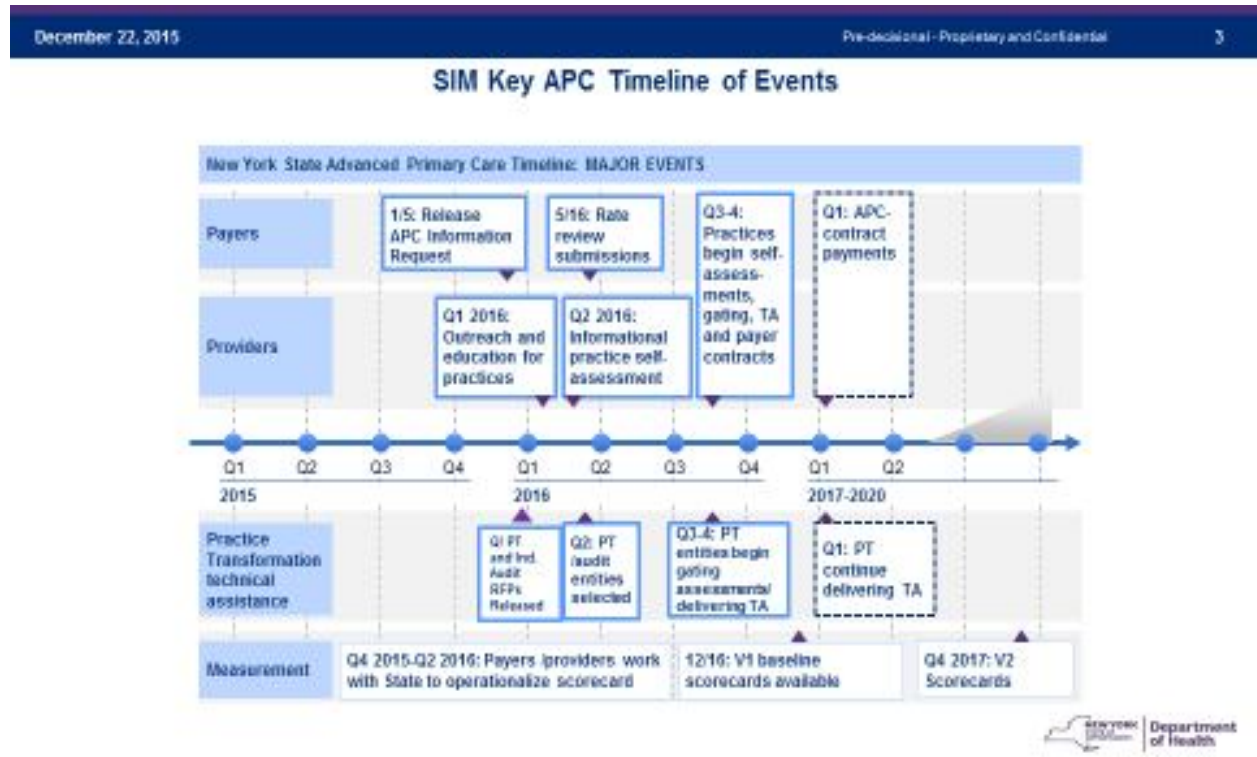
December 22, 2015

Pre-decisional - Proprietary and Confidential

3

SIM Key APC Timeline of Events

New York State Advanced Primary Care Timeline: MAJOR EVENTS

Payers

1/5: Release APC Information Request

5/16: Rate review submissions

Q3-4: Practices begin self-assessments, gating, TA and payer contracts

Q1: APC-contract payments

Providers

Q1 2016: Outreach and education for practices

Q2 2016: Informational practice self-assessment

Q1 Q2 Q3 Q4 Q1 Q2 Q3 Q4 Q1 Q2

2015

2016

2017-2020

Practice Transformation technical assistance

Q1 PT and Ind. Audit RFPs Released

Q2: PT /audit entities selected

Q3-4: PT entities begin gating assessments/ delivering TA

Q1: PT continue delivering TA

Measurement

Q4 2015-Q2 2016: Payers /providers work with State to operationalize scorecard

12/16: V1 baseline scorecards available

Q4 2017: V2 Scorecards

NEW YORK STATE | Department of Health